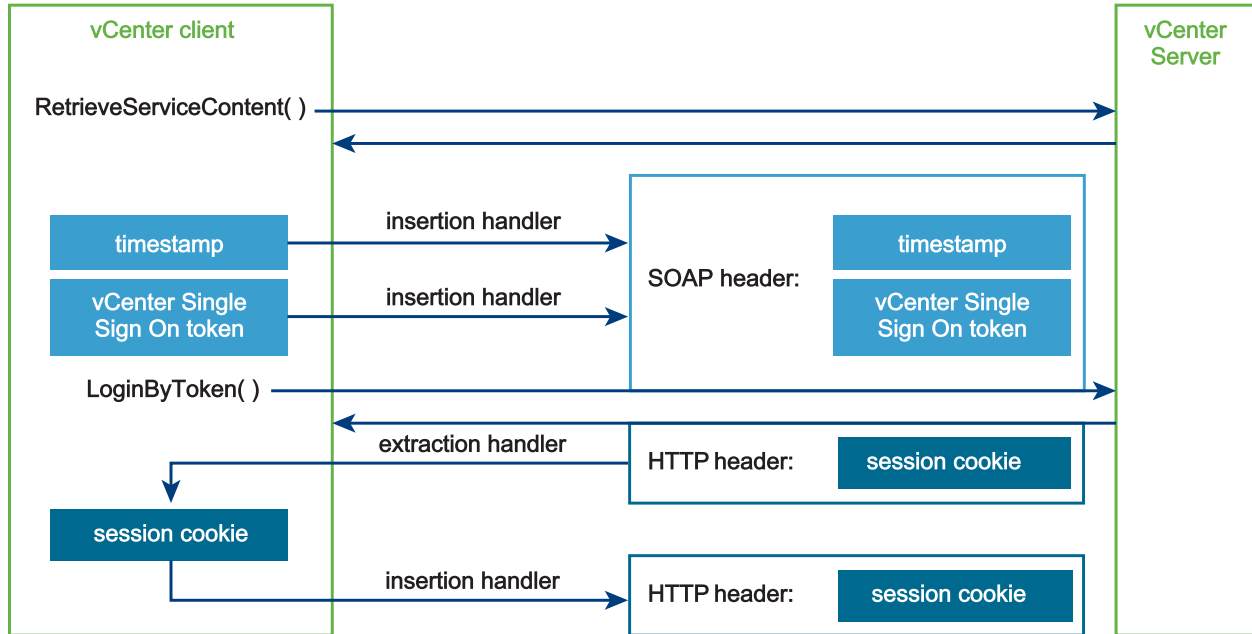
vCenter client

vCenter Server

RetrieveServiceContent( )

timestamp

insertion handler

vCenter Single Sign On token

insertion handler

SOAP header:

timestamp

vCenter Single Sign On token

LoginByToken( )

extraction handler

HTTP header:

session cookie

session cookie

insertion handler

HTTP header:

session cookie